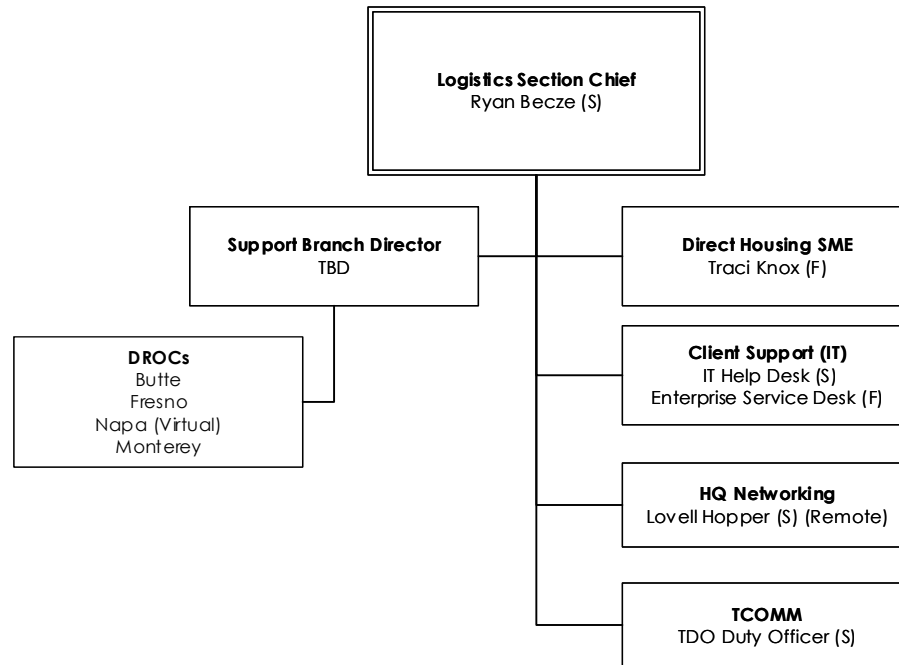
**Logistics Section Chief**
Ryan Becze (S)

**Support Branch Director**
TBD

**DROCs**
Butte
Fresno
Napa (Virtual)
Monterey

**Direct Housing SME**
Traci Knox (F)

**Client Support (IT)**
IT Help Desk (S)
Enterprise Service Desk (F)

**HQ Networking**
Lovell Hopper (S) (Remote)

**TCOMM**
TDO Duty Officer (S)